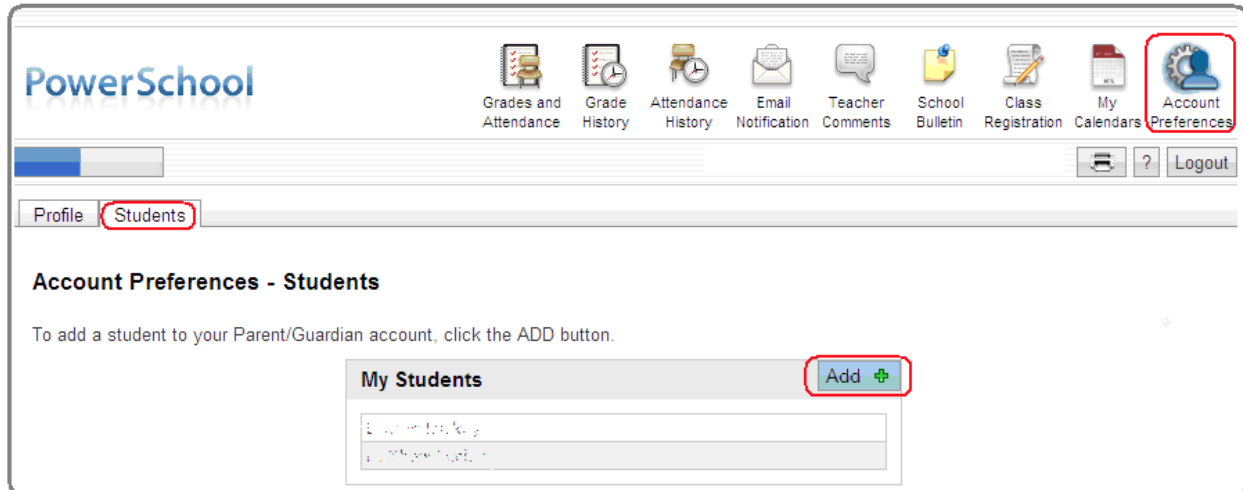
PowerSchool

Grades and Attendance
Grade History
Attendance History
Email Notification
Teacher Comments
School Bulletin
Class Registration
My Calendars
Account Preferences

? Logout

Profile
Students

Account Preferences - Students

To add a student to your Parent/Guardian account, click the ADD button.

My Students
Add

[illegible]
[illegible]